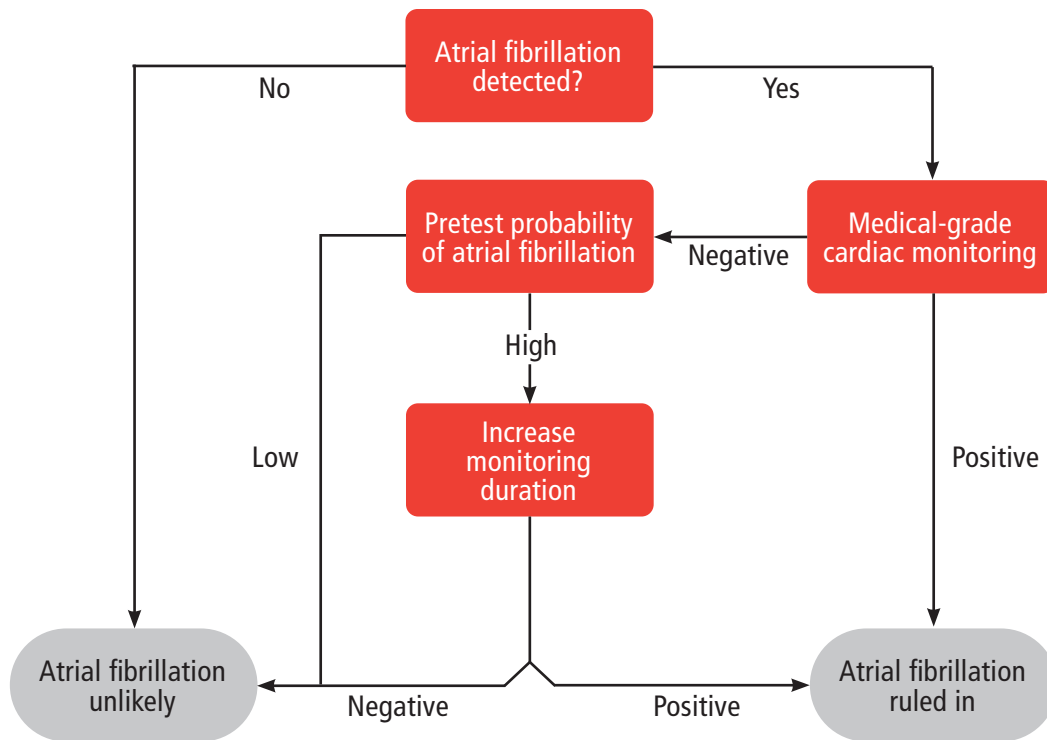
Atrial fibrillation detected?

No

Yes

Pretest probability of atrial fibrillation

Negative

Medical-grade cardiac monitoring

High

Increase monitoring duration

Low

Positive

Atrial fibrillation unlikely

Negative

Positive

Atrial fibrillation ruled in